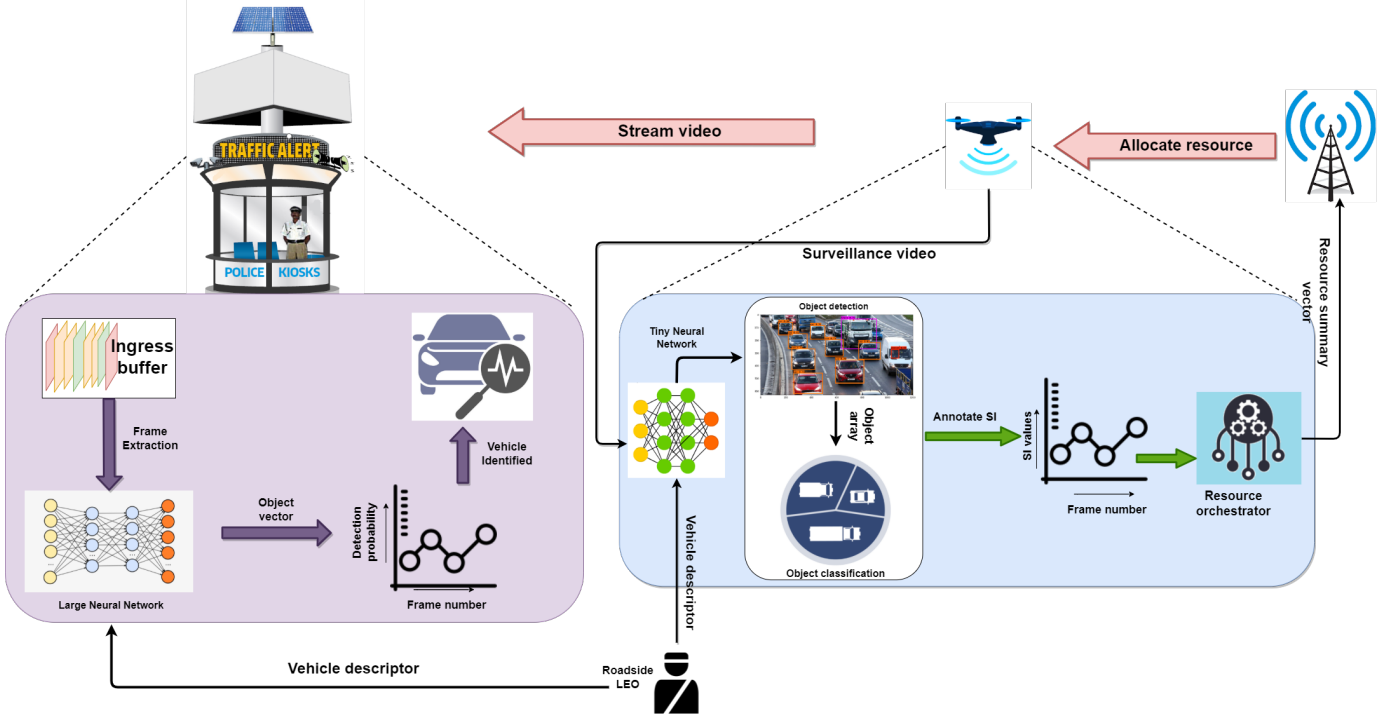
TRAFFIC ALERT

POLICE KIOSKS

Stream video

Allocate resource

Surveillance video

Resource summary vector

Ingress buffer

Frame Extraction

Large Neural Network

Object vector

Detection probability

Frame number

Vehicle Identified

Tiny Neural Network

Object detection

Object array

Object classification

Annotate SI

SI values

Frame number

Resource orchestrator

Vehicle descriptor

Vehicle descriptor

Roadside LEO